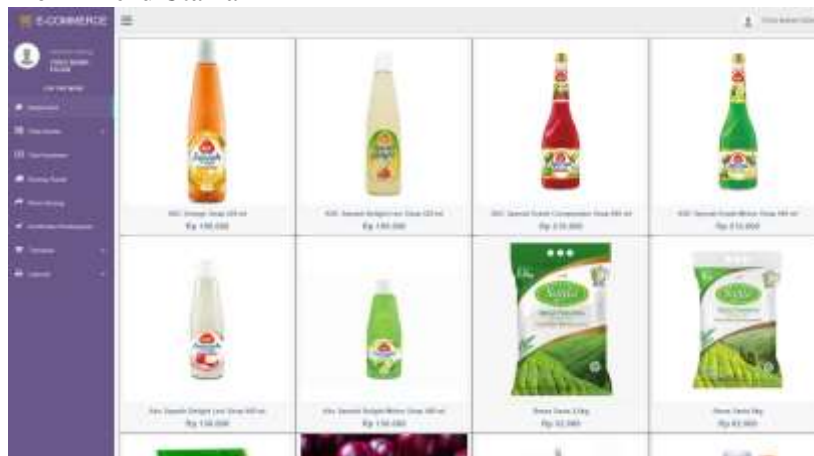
E-COMMERCE

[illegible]

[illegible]

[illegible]

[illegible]

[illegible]

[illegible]

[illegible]

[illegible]

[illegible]

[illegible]

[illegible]

ABC Orange Syrup 485 ml
Rp 100.000

ABC Squash Delight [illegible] Syrup 485 ml
Rp 100.000

ABC Special Grade Cocopandan Syrup 485 ml
Rp 110.000

ABC Special Grade Melon Syrup 485 ml
Rp 110.000

ABC Squash Delight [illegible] Syrup 485 ml
Rp 100.000

ABC Squash Delight Melon Syrup 485 ml
Rp 100.000

Beras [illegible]
Rp 62.000

Beras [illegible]
Rp 62.000